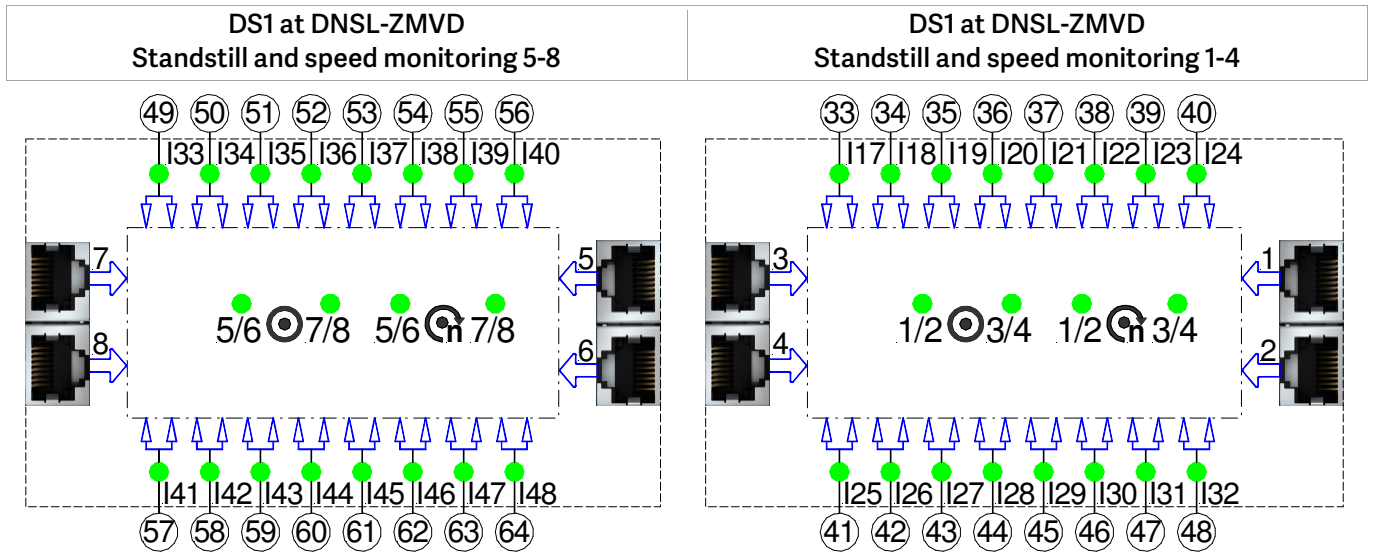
| DS1 at DNSL-ZMVD Standstill and speed monitoring 5-8 | DS1 at DNSL-ZMVD Standstill and speed monitoring 1-4 |
|---|---|

49 50 51 52 53 54 55 56
I33 I34 I35 I36 I37 I38 I39 I40
7
8
5
6
5/6 7/8 5/6 n 7/8
I41 I42 I43 I44 I45 I46 I47 I48
57 58 59 60 61 62 63 64

33 34 35 36 37 38 39 40
I17 I18 I19 I20 I21 I22 I23 I24
3
4
1
2
1/2 3/4 1/2 n 3/4
I25 I26 I27 I28 I29 I30 I31 I32
41 42 43 44 45 46 47 48